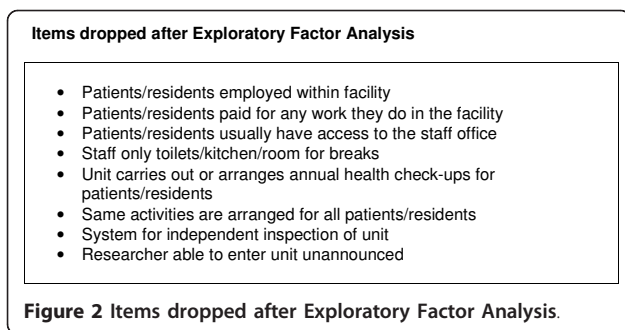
Items dropped after Exploratory Factor Analysis

- Patients/residents employed within facility
- Patients/residents paid for any work they do in the facility
- Patients/residents usually have access to the staff office
- Staff only toilets/kitchen/room for breaks
- Unit carries out or arranges annual health check-ups for patients/residents
- Same activities are arranged for all patients/residents
- System for independent inspection of unit
- Researcher able to enter unit unannounced

Figure 2 Items dropped after Exploratory Factor Analysis.